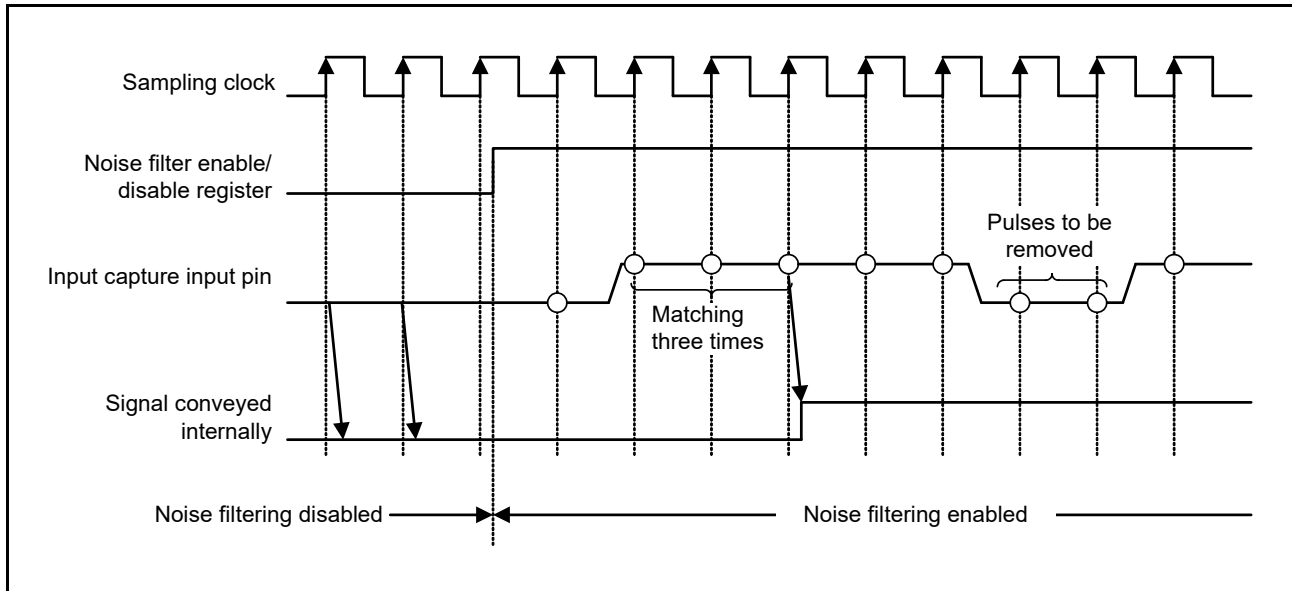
Sampling clock

Noise filter enable/ disable register

Input capture input pin

Pulses to be removed

Matching three times

Signal conveyed internally

Noise filtering disabled

Noise filtering enabled